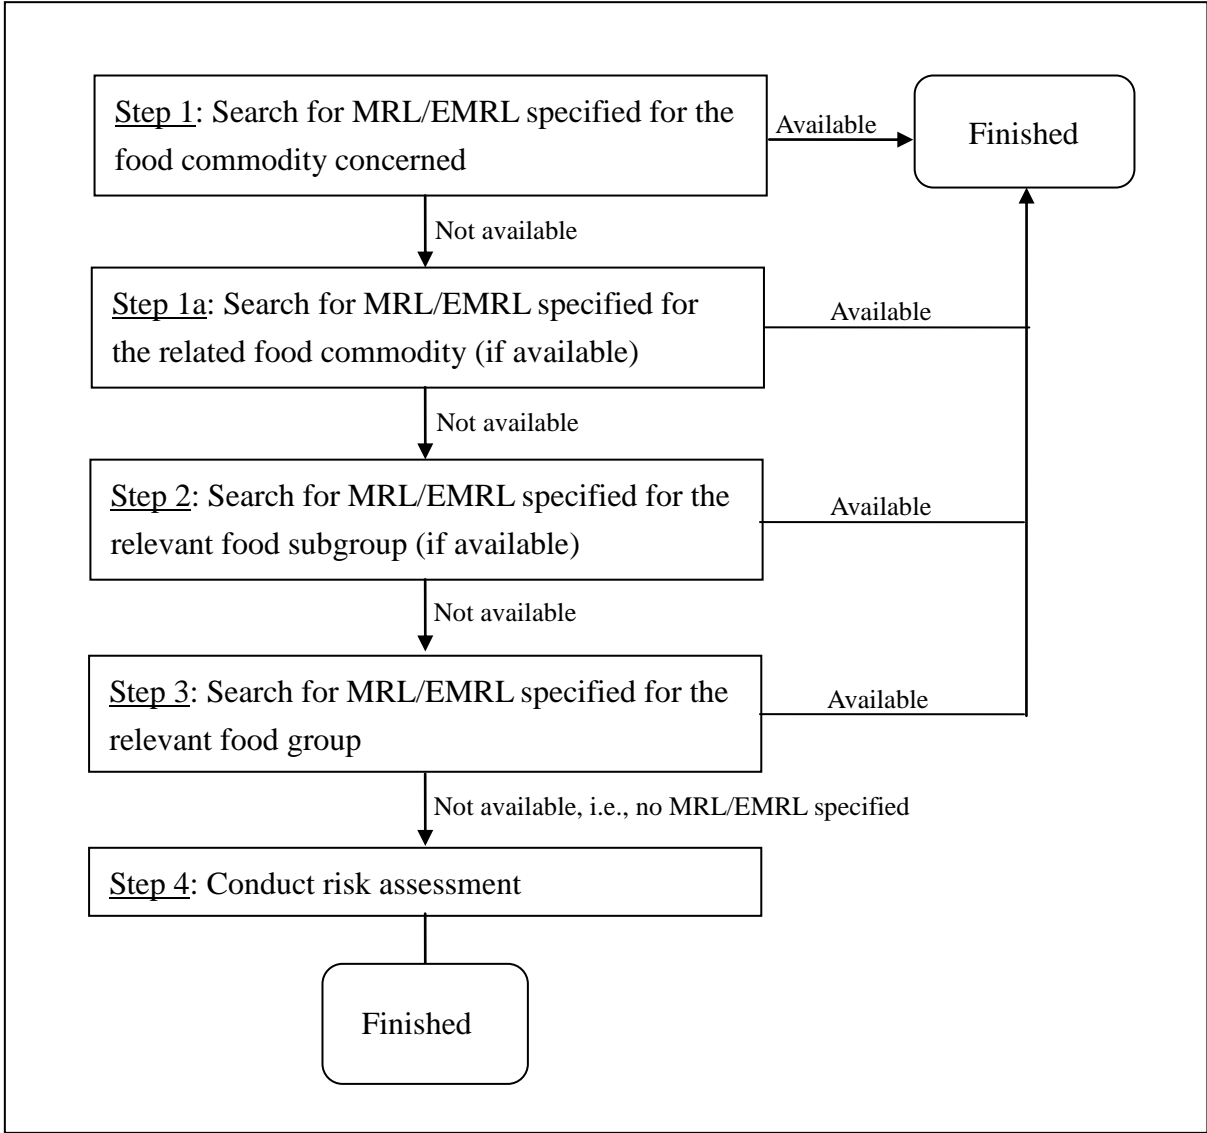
Step 1: Search for MRL/EMRL specified for the food commodity concerned

Available

Finished

Not available

Step 1a: Search for MRL/EMRL specified for the related food commodity (if available)

Available

Not available

Step 2: Search for MRL/EMRL specified for the relevant food subgroup (if available)

Available

Not available

Step 3: Search for MRL/EMRL specified for the relevant food group

Available

Not available, i.e., no MRL/EMRL specified

Step 4: Conduct risk assessment

Finished